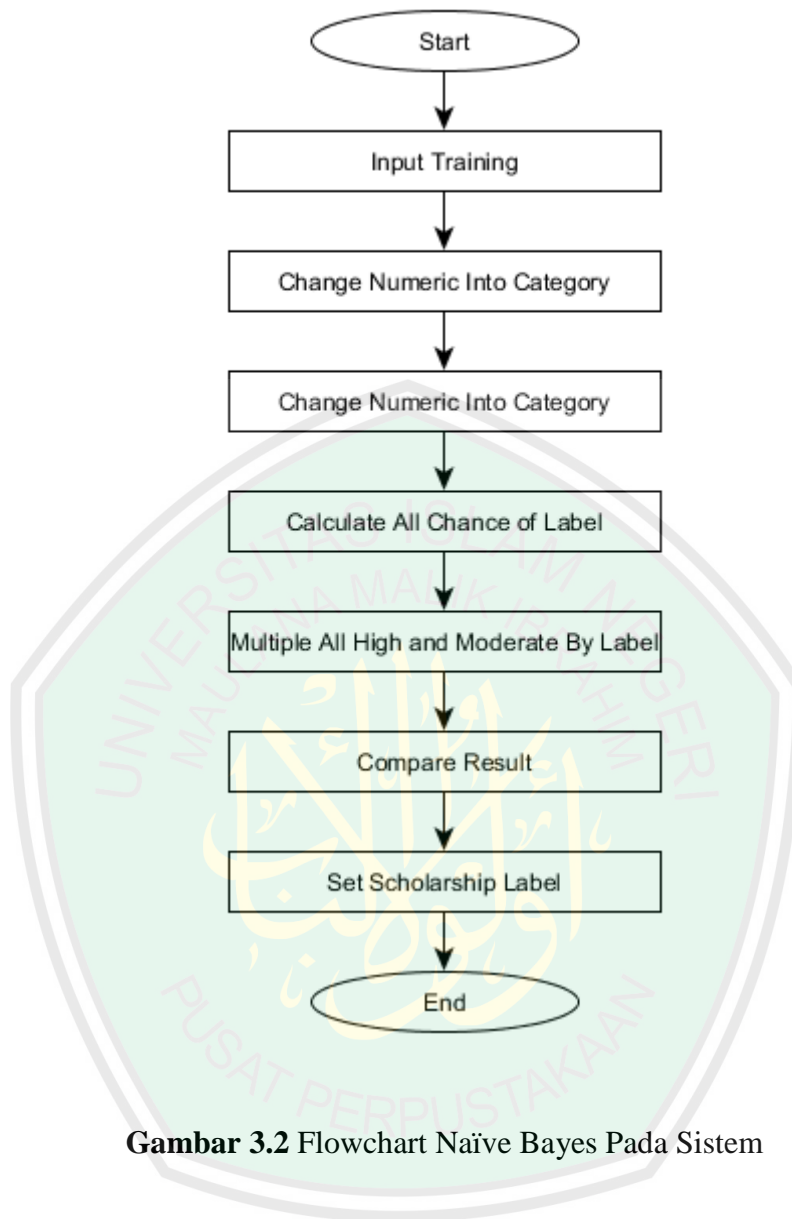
Start

Input Training

Change Numeric Into Category

Change Numeric Into Category

Calculate All Chance of Label

Multiple All High and Moderate By Label

Compare Result

Set Scholarship Label

End

UNIVERSITAS ISLAM NEGERI MAULANA MALIK IBRAHIM

PUSAT PERPUSTAKAAN

**Gambar 3.2** Flowchart Naïve Bayes Pada Sistem